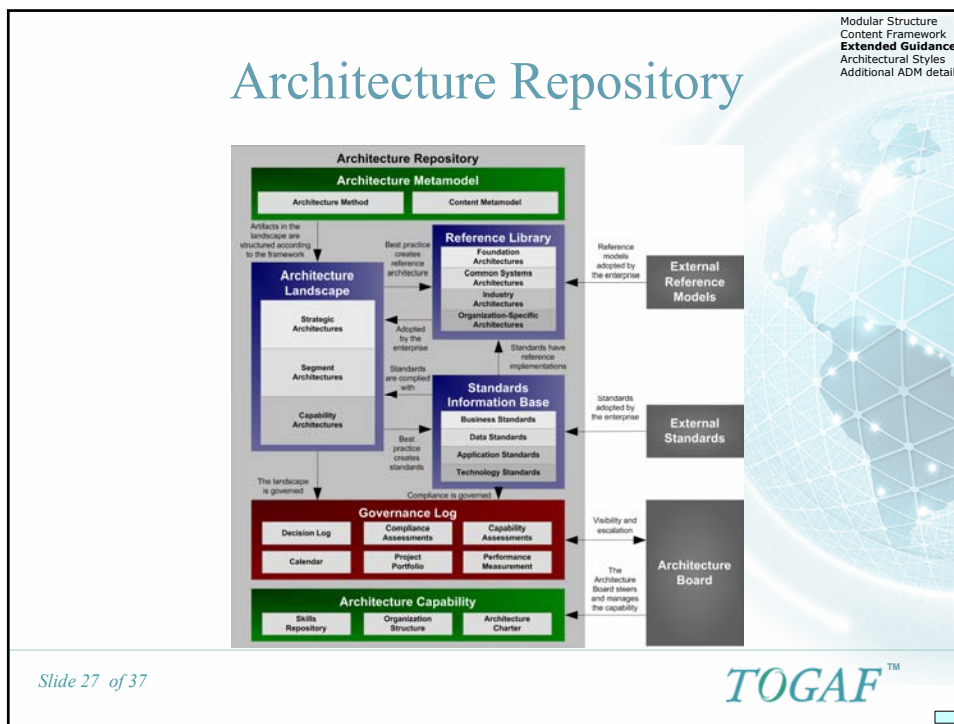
Modular Structure
Content Framework
**Extended Guidance**
Architectural Styles
Additional ADM detail

Architecture Repository

Architecture Repository

Architecture Metamodel

Architecture Method

Content Metamodel

Artifacts in the landscape are structured according to the framework

Best practice creates reference architecture

Reference Library

Foundation Architectures

Common Systems Architectures

Industry Architectures

Organization-Specific Architectures

Reference models adopted by the enterprise

External Reference Models

Architecture Landscape

Strategic Architectures

Segment Architectures

Capability Architectures

Adopted by the enterprise

Standards have reference implementations

Standards are complied with

Standards Information Base

Business Standards

Data Standards

Application Standards

Technology Standards

Standards adopted by the enterprise

External Standards

Best practice creates standards

The landscape is governed

Compliance is governed

Governance Log

Decision Log

Compliance Assessments

Capability Assessments

Calendar

Project Portfolio

Performance Measurement

Visibility and escalation

Architecture Board

The Architecture Board steers and manages the capability

Architecture Capability

Skills Repository

Organization Structure

Architecture Charter

Slide 27 of 37

TOGAF™